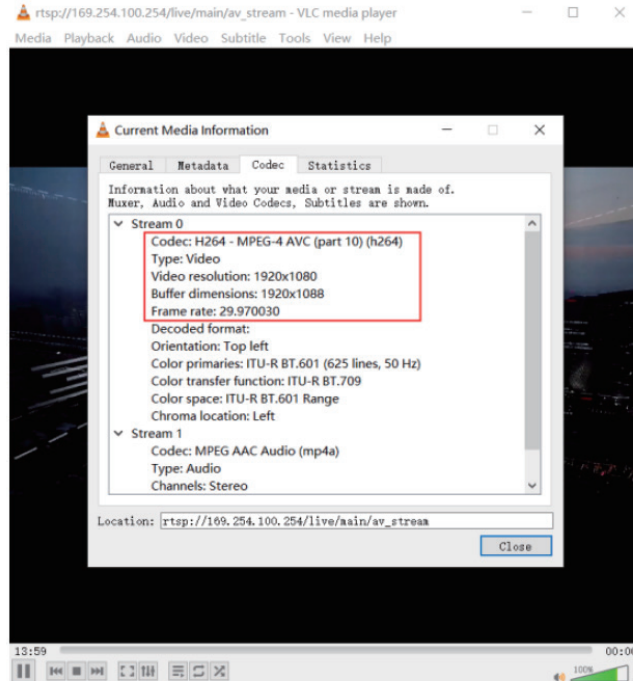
rtsp://169.254.100.254/live/main/av_stream - VLC media player

Media Playback Audio Video Subtitle Tools View Help

Current Media Information

General Metadata Codec Statistics

Information about what your media or stream is made of. Muxer, Audio and Video Codecs, Subtitles are shown.

Stream 0
Codec: H264 - MPEG-4 AVC (part 10) (h264)
Type: Video
Video resolution: 1920x1080
Buffer dimensions: 1920x1088
Frame rate: 29.970030
Decoded format:
Orientation: Top left
Color primaries: ITU-R BT.601 (625 lines, 50 Hz)
Color transfer function: ITU-R BT.709
Color space: ITU-R BT.601 Range
Chroma location: Left
Stream 1
Codec: MPEG AAC Audio (mp4a)
Type: Audio
Channels: Stereo

Location: rtsp://169.254.100.254/live/main/av_stream

Close

13:59

00:00

100%